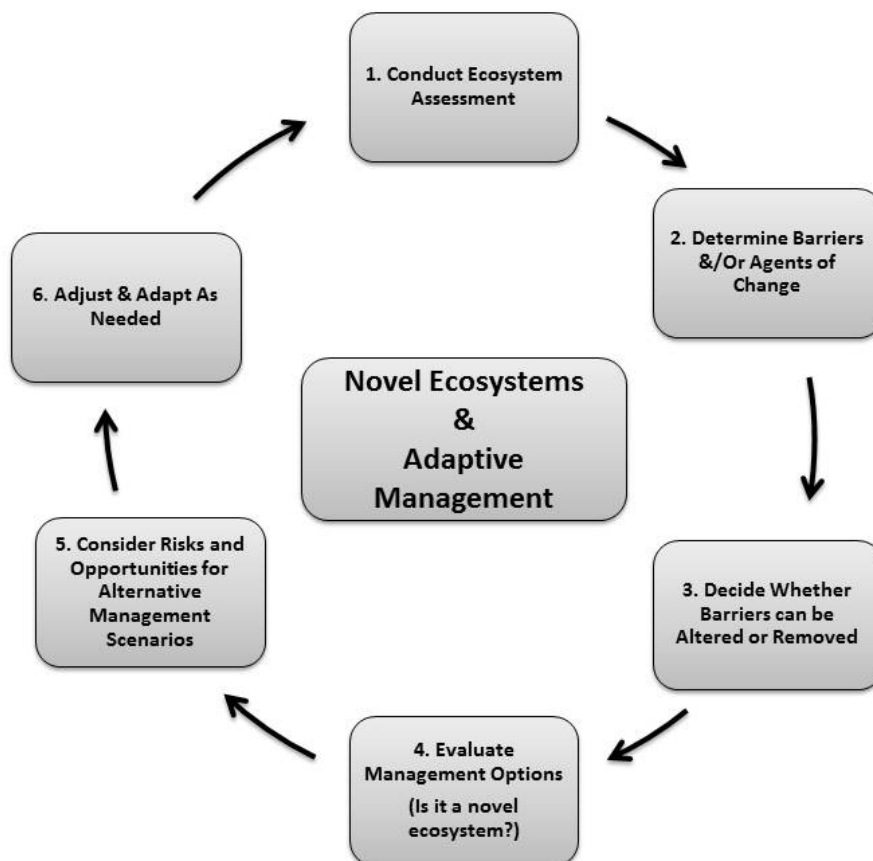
1. Conduct Ecosystem Assessment

2. Determine Barriers &/Or Agents of Change

3. Decide Whether Barriers can be Altered or Removed

4. Evaluate Management Options

(Is it a novel ecosystem?)

5. Consider Risks and Opportunities for Alternative Management Scenarios

6. Adjust & Adapt As Needed

Novel Ecosystems & Adaptive Management